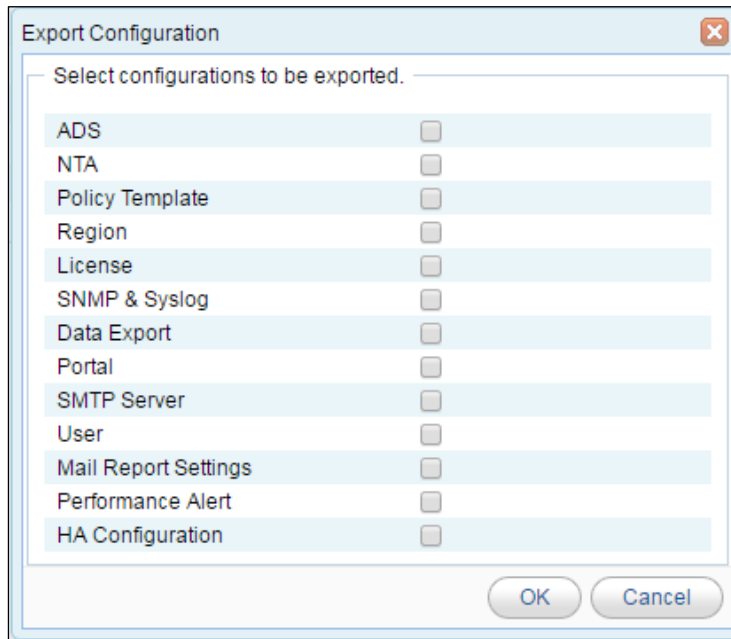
Export Configuration

Select configurations to be exported.

ADS
NTA
Policy Template
Region
License
SNMP & Syslog
Data Export
Portal
SMTP Server
User
Mail Report Settings
Performance Alert
HA Configuration

OK
Cancel